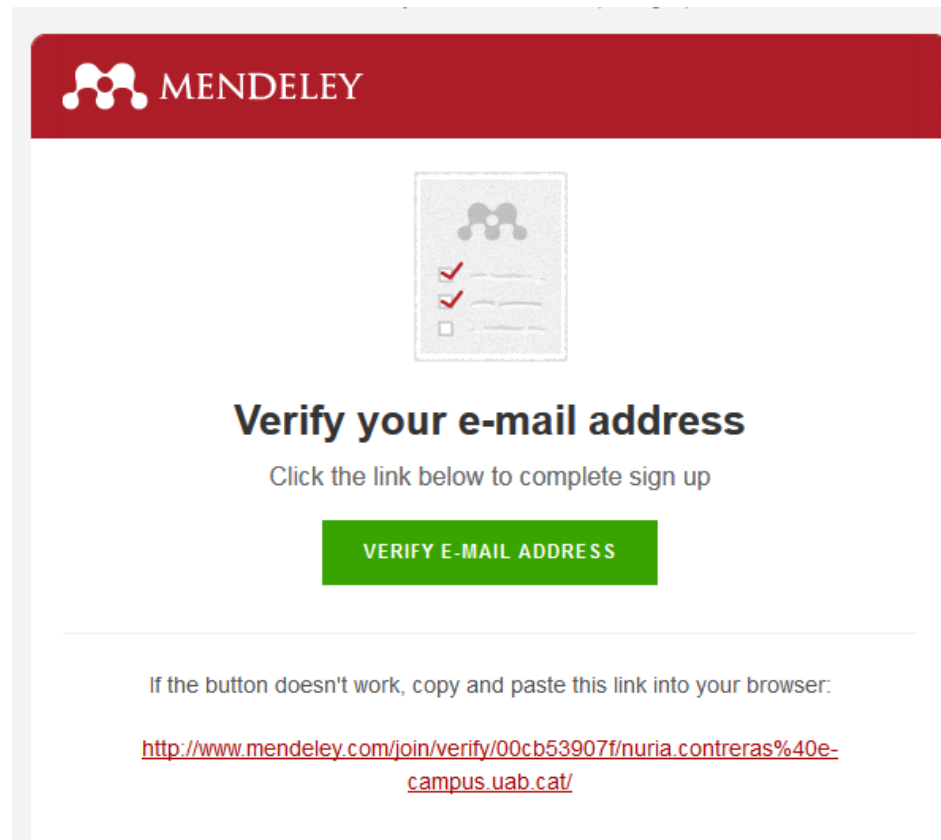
MENDELEY

Verify your e-mail address

Click the link below to complete sign up

VERIFY E-MAIL ADDRESS

If the button doesn't work, copy and paste this link into your browser:

http://www.mendeley.com/join/verify/00cb53907f/nuria.contreras%40e-campus.uab.cat/